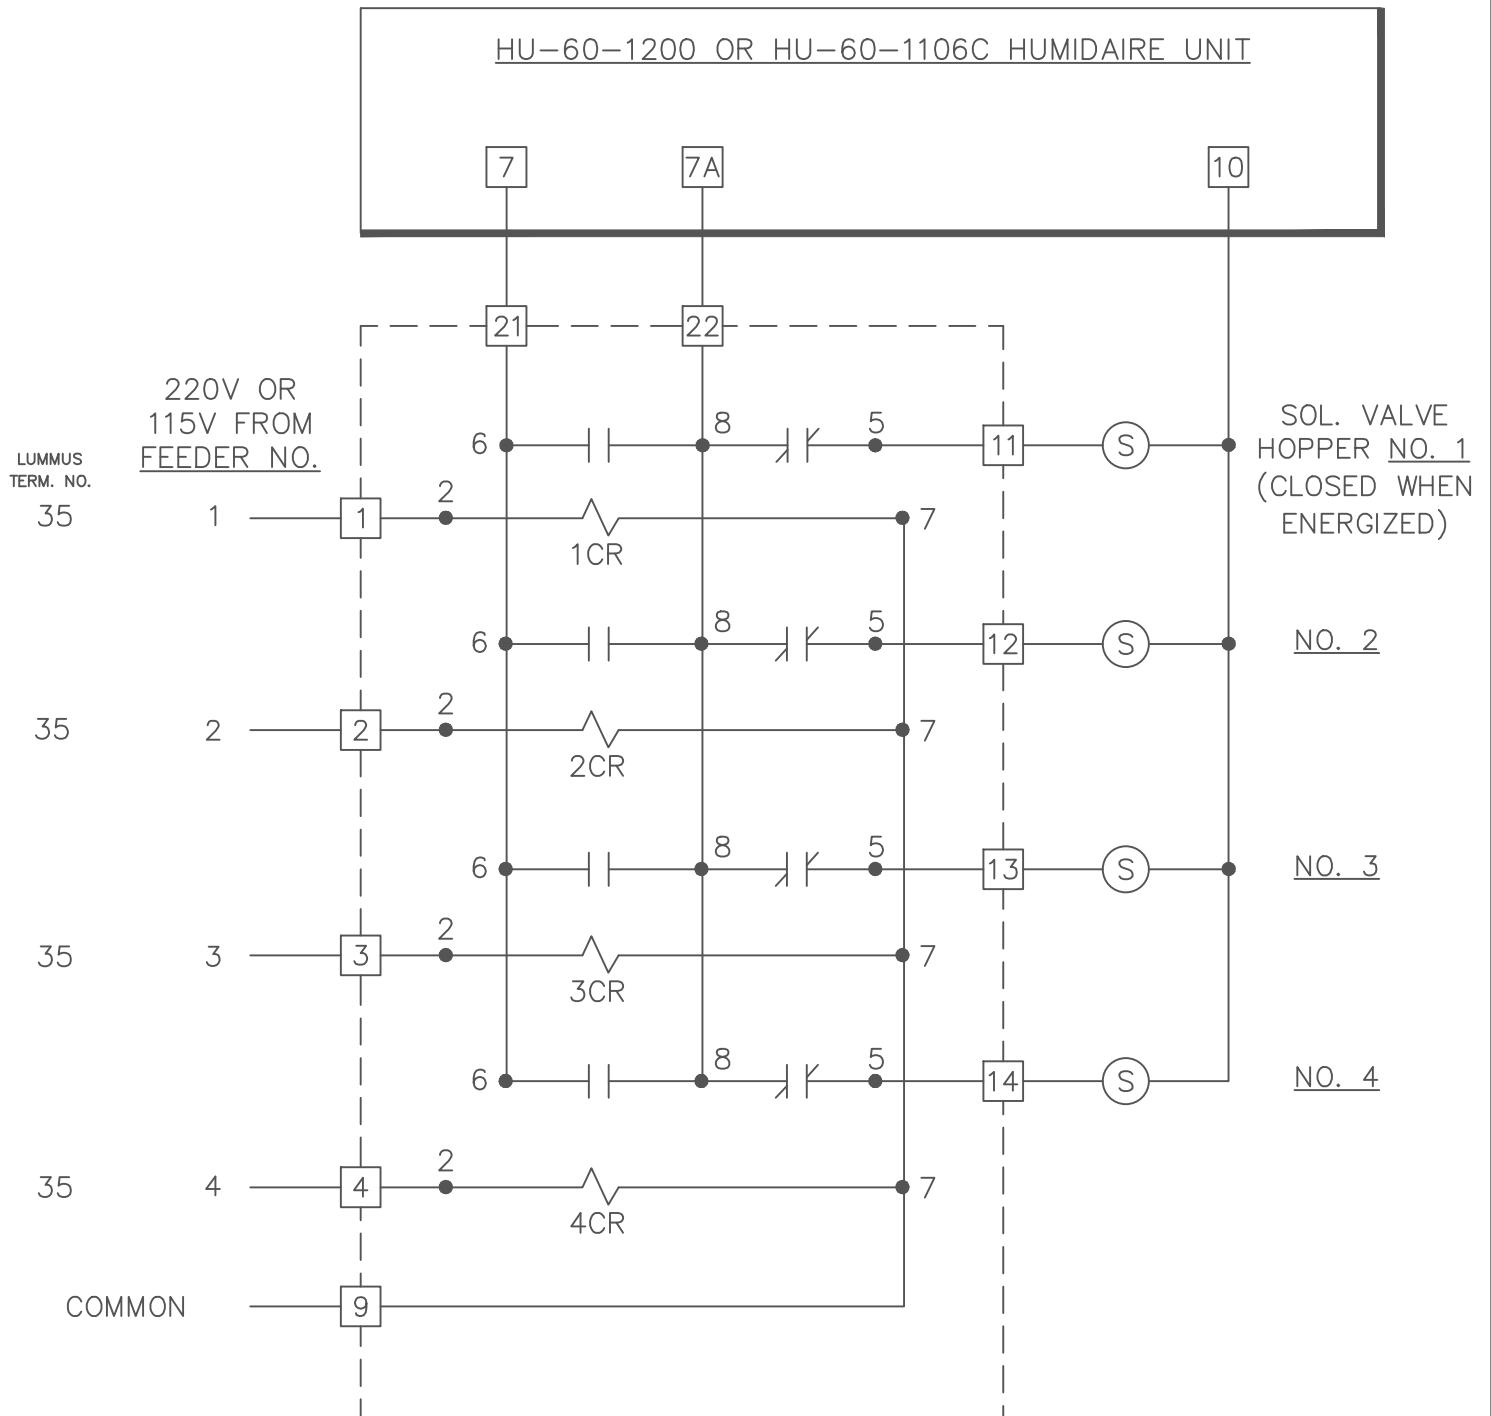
HU–60–1200 OR HU–60–1106C HUMIDAIRE UNIT

7
7A
10

21
22

220V OR 115V FROM FEEDER NO.

LUMMUS TERM. NO.

6
8
5
11
S
SOL. VALVE HOPPER NO. 1 (CLOSED WHEN ENERGIZED)

35
1
1
2
7
1CR

6
8
5
12
S
NO. 2

35
2
2
2
7
2CR

6
8
5
13
S
NO. 3

35
3
3
2
7
3CR

6
8
5
14
S
NO. 4

35
4
4
2
7
4CR

COMMON
9